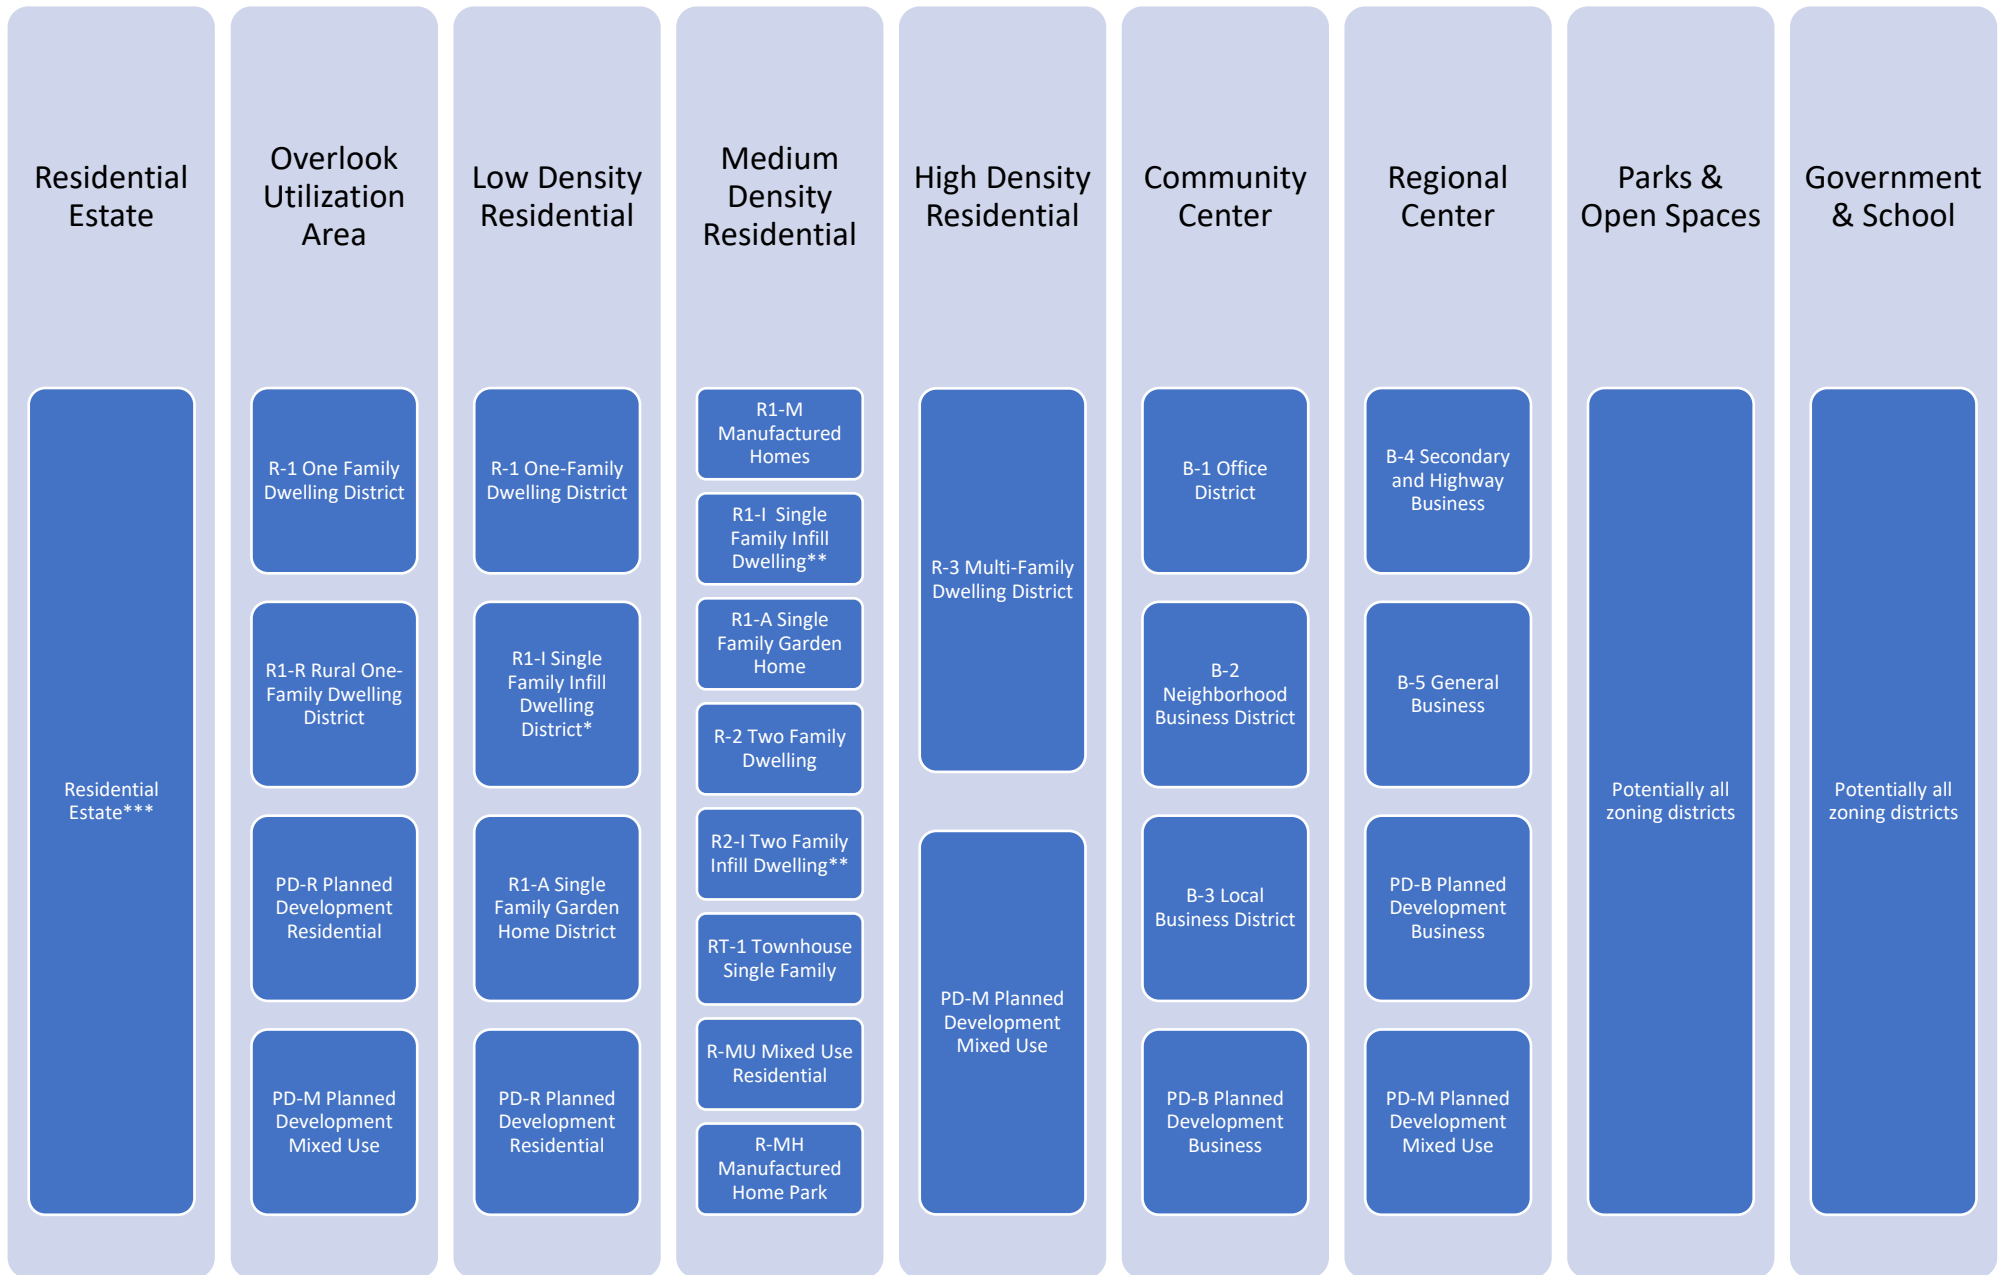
Residential Estate

Residential Estate***

Overlook Utilization Area

R-1 One Family Dwelling District

R1-R Rural One-Family Dwelling District

PD-R Planned Development Residential

PD-M Planned Development Mixed Use

Low Density Residential

R-1 One-Family Dwelling District

R1-I Single Family Infill Dwelling District*

R1-A Single Family Garden Home District

PD-R Planned Development Residential

Medium Density Residential

R1-M Manufactured Homes

R1-I Single Family Infill Dwelling**

R1-A Single Family Garden Home

R-2 Two Family Dwelling

R2-I Two Family Infill Dwelling**

RT-1 Townhouse Single Family

R-MU Mixed Use Residential

R-MH Manufactured Home Park

High Density Residential

R-3 Multi-Family Dwelling District

PD-M Planned Development Mixed Use

Community Center

B-1 Office District

B-2 Neighborhood Business District

B-3 Local Business District

PD-B Planned Development Business

Regional Center

B-4 Secondary and Highway Business

B-5 General Business

PD-B Planned Development Business

PD-M Planned Development Mixed Use

Parks & Open Spaces

Potentially all zoning districts

Government & School

Potentially all zoning districts